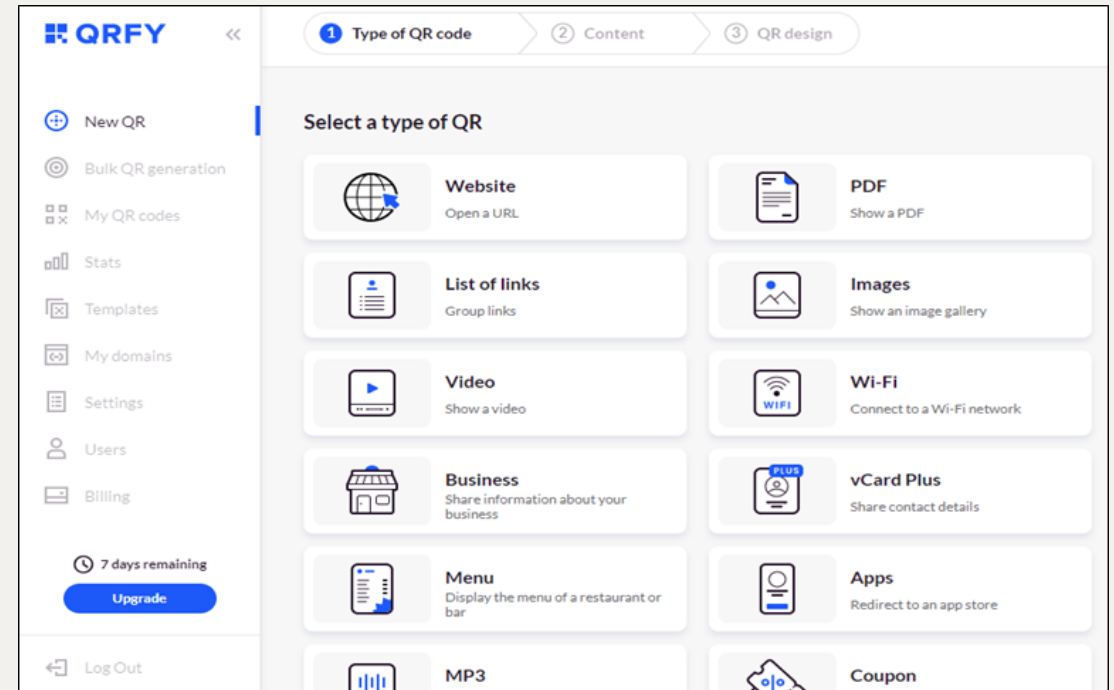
QRFY

New QR
Bulk QR generation
My QR codes
Stats
Templates
My domains
Settings
Users
Billing

7 days remaining
Upgrade

Log Out

1 Type of QR code
2 Content
3 QR design

Select a type of QR

Website
Open a URL

PDF
Show a PDF

List of links
Group links

Images
Show an image gallery

Video
Show a video

Wi-Fi
Connect to a Wi-Fi network

WIFI

Business
Share information about your business

PLUS

vCard Plus
Share contact details

Menu
Display the menu of a restaurant or bar

Apps
Redirect to an app store

MP3

Coupon